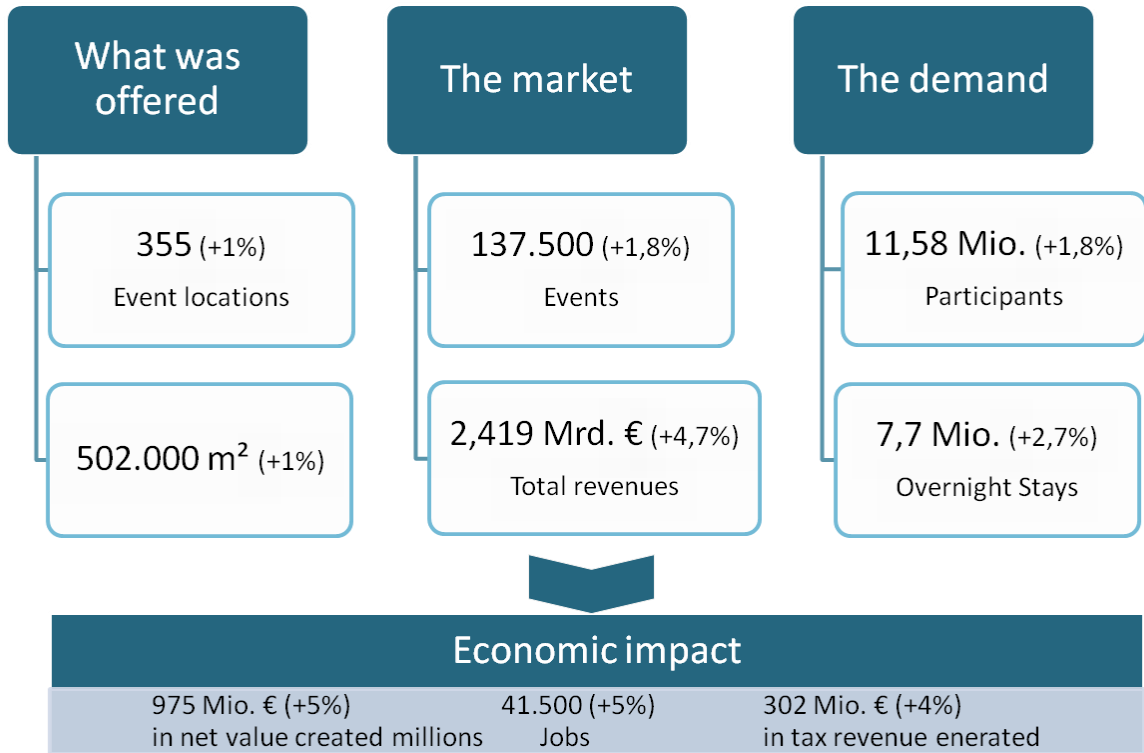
What was offered

355 (+1%)
Event locations

502.000 m² (+1%)

The market

137.500 (+1,8%)
Events

2,419 Mrd. € (+4,7%)
Total revenues

The demand

11,58 Mio. (+1,8%)
Participants

7,7 Mio. (+2,7%)
Overnight Stays

Economic impact

975 Mio. € (+5%)
in net value created millions

41.500 (+5%)
Jobs

302 Mio. € (+4%)
in tax revenue enerated